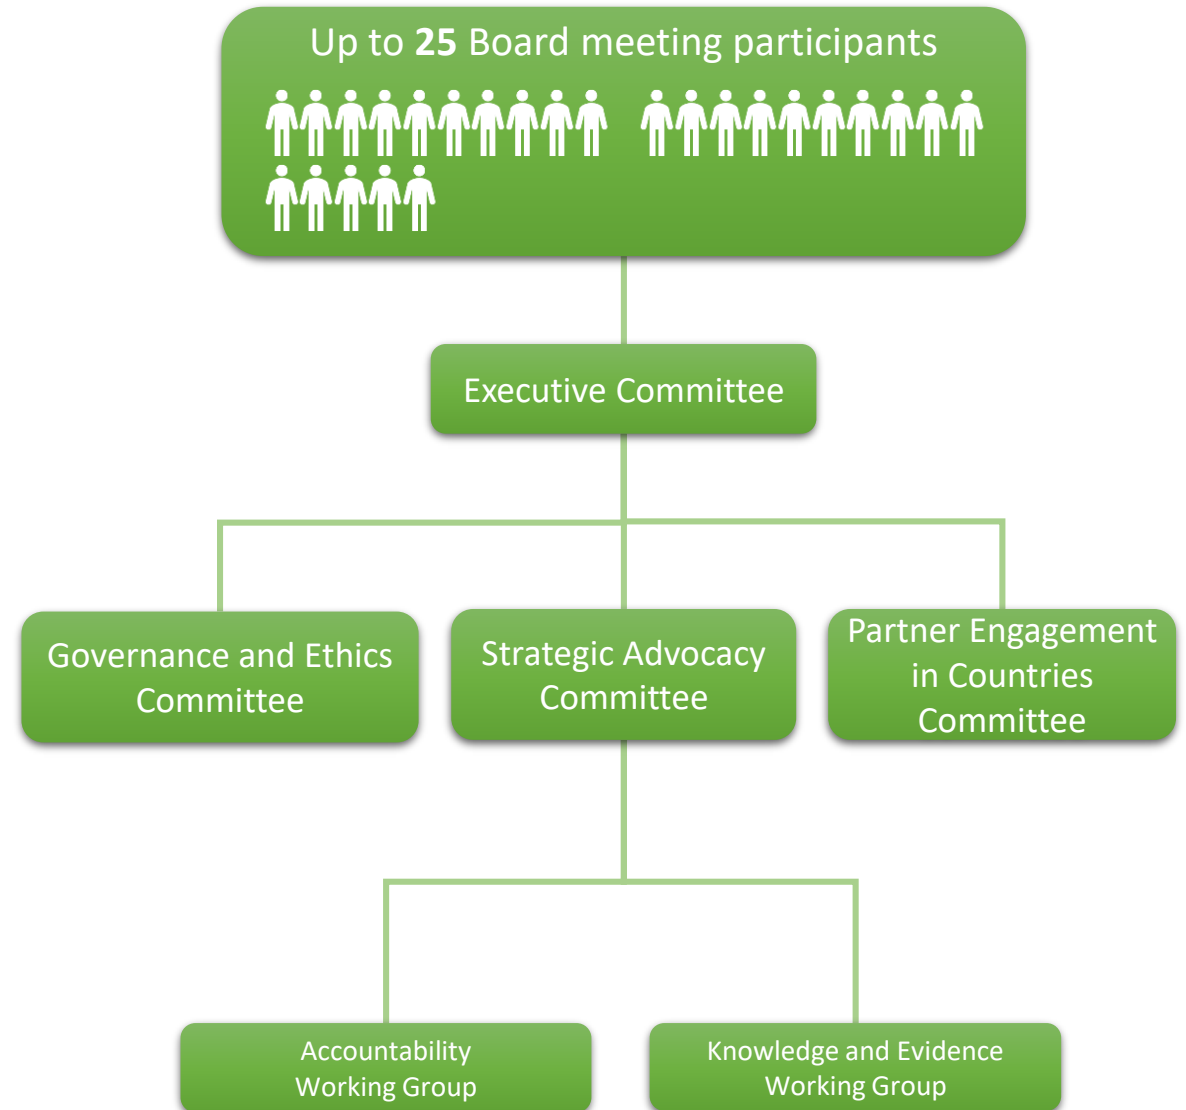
Up to **25** Board meeting participants

Executive Committee

Governance and Ethics Committee

Strategic Advocacy Committee

Partner Engagement in Countries Committee

Accountability Working Group

Knowledge and Evidence Working Group